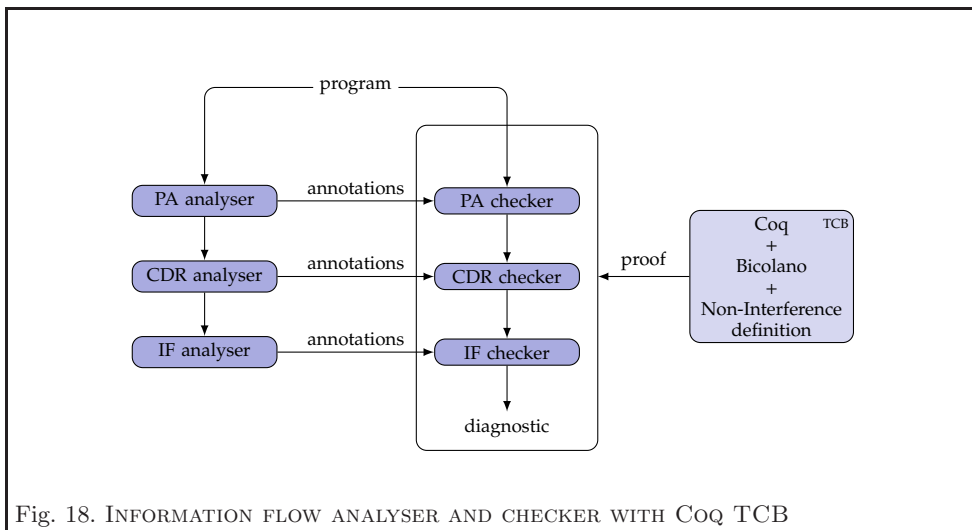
program

PA analyser

annotations

PA checker

CDR analyser

annotations

CDR checker

IF analyser

annotations

IF checker

diagnostic

proof

Coq + Bicolano + Non-Interference definition

TCB

Fig. 18. Information flow analyser and checker with Coq TCB